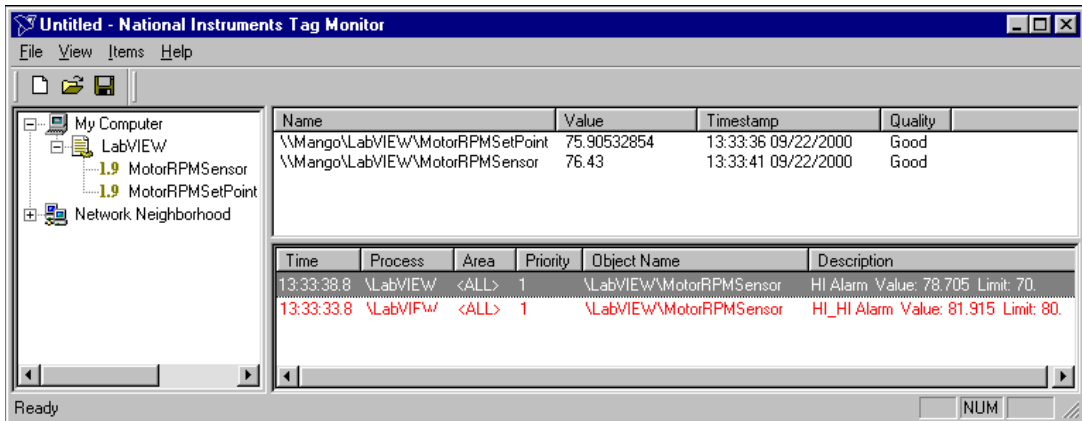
Untitled - National Instruments Tag Monitor

File View Items Help

My Computer
LabVIEW
1.9 MotorRPMSensor
1.9 MotorRPMSetPoint
Network Neighborhood

| Name | Value | Timestamp | Quality |
|---|---|---|---|
| \\Mango\LabVIEW\MotorRPMSetPoint | 75.90532854 | 13:33:36 09/22/2000 | Good |
| \\Mango\LabVIEW\MotorRPMSensor | 76.43 | 13:33:41 09/22/2000 | Good |

| Time | Process | Area | Priority | Object Name | Description |
|---|---|---|---|---|---|
| 13:33:38.8 | \LabVIEW | <ALL> | 1 | \LabVIEW\MotorRPMSensor | HI Alarm Value: 78.705 Limit: 70. |
| 13:33:33.8 | \LabVIEW | <ALL> | 1 | \LabVIEW\MotorRPMSensor | HI_HI Alarm Value: 81.915 Limit: 80. |

Ready
NUM